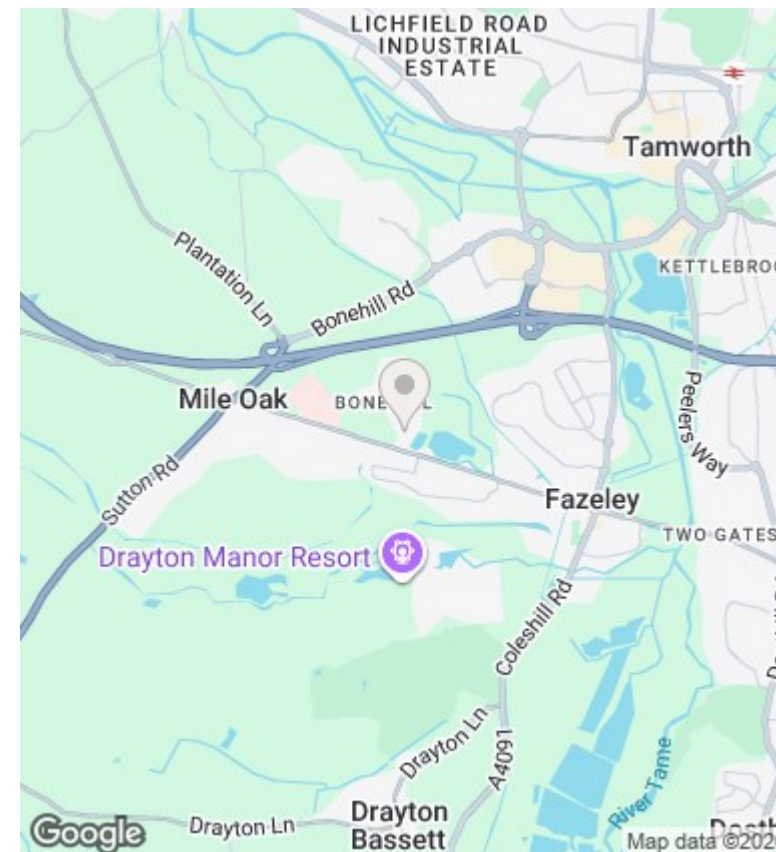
LICHFIELD ROAD INDUSTRIAL ESTATE

Tamworth

KETTLEBRO

Plantation Ln

Bonehill Rd

Peelers Way

Mile Oak

BONE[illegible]L

Sutton Rd

Fazeley

TWO GATES

Drayton Manor Resort

Coleshill Rd

Drayton Ln

A4091

River Tame

Drayton Bassett

Drayton Ln

Google

Map data ©202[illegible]